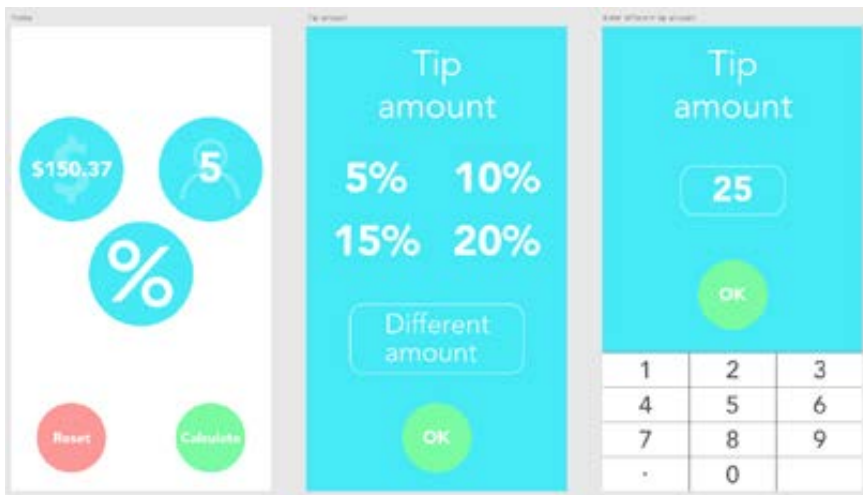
Home

$150.37

5

%

Reset

Calculate

Tip amount

Tip amount

5% 10%

15% 20%

Different amount

OK

Enter different tip amount

Tip amount

25

OK

| 1 | 2 | 3 |
|---|---|---|
| 4 | 5 | 6 |
| 7 | 8 | 9 |
| . | 0 | |